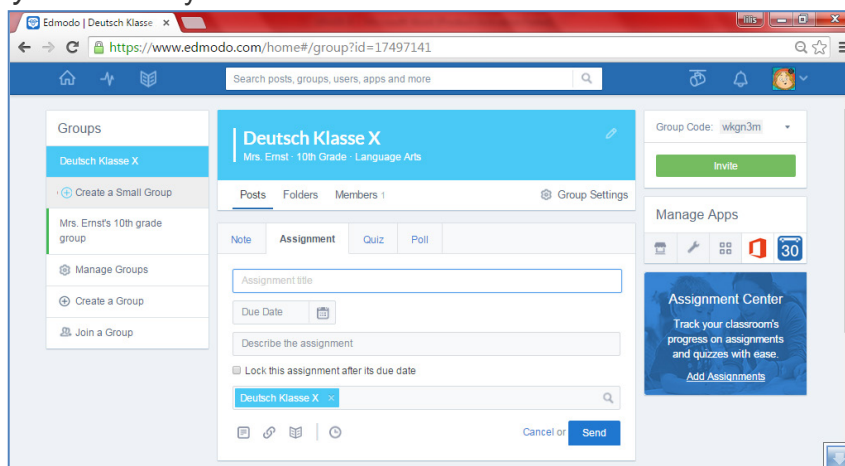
Edmodo | Deutsch Klasse ×

lilis

https://www.edmodo.com/home#/group?id=17497141

Search posts, groups, users, apps and more

Groups

Deutsch Klasse X

Create a Small Group

Mrs. Ernst's 10th grade group

Manage Groups

Create a Group

Join a Group

Deutsch Klasse X

Mrs. Ernst · 10th Grade · Language Arts

Posts Folders Members 1

Group Settings

Note Assignment Quiz Poll

Assignment title

Due Date

Describe the assignment

Lock this assignment after its due date

Deutsch Klasse X ×

Cancel or Send

Group Code: wkgn3m

Invite

Manage Apps

30

Assignment Center

Track your classroom's progress on assignments and quizzes with ease.

Add Assignments